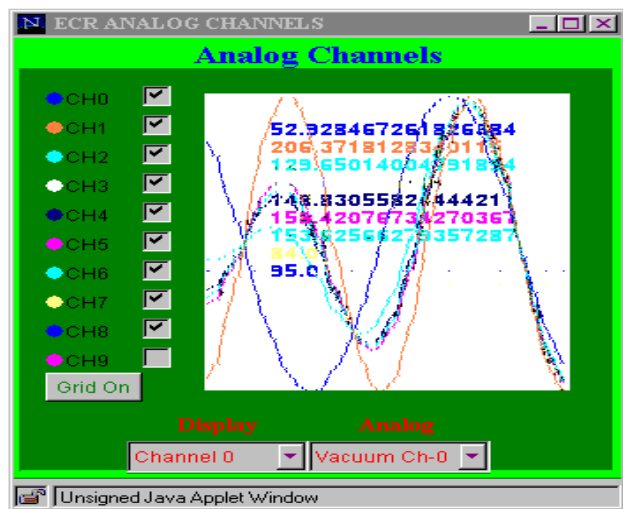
N ECR ANALOG CHANNELS

Analog Channels

CH0
CH1
CH2
CH3
CH4
CH5
CH6
CH7
CH8
CH9

Grid On

52.9284672618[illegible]84
206.37181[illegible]01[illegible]
129.650140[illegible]91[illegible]4
148.830558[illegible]44421
15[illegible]4207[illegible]4270367
153.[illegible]2556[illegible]357287
84.0
95.0

Display
Analog

Channel 0
Vacuum Ch-0

Unsigned Java Applet Window